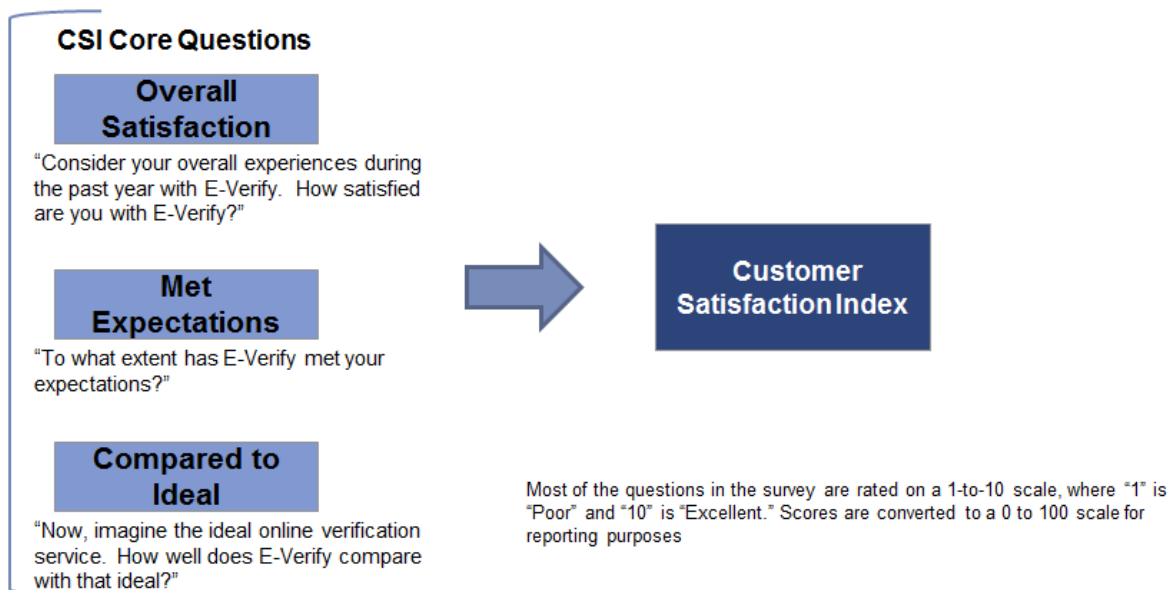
CSI Core Questions

Overall Satisfaction

“Consider your overall experiences during the past year with E-Verify. How satisfied are you with E-Verify?”

Met Expectations

“To what extent has E-Verify met your expectations?”

Compared to Ideal

“Now, imagine the ideal online verification service. How well does E-Verify compare with that ideal?”

Customer Satisfaction Index

Most of the questions in the survey are rated on a 1-to-10 scale, where “1” is “Poor” and “10” is “Excellent.” Scores are converted to a 0 to 100 scale for reporting purposes